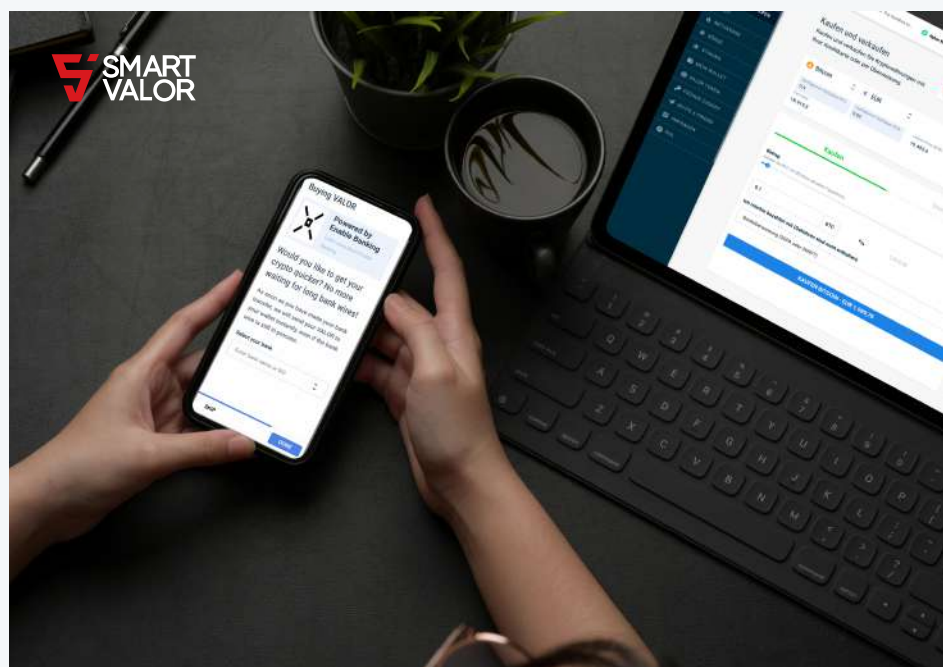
SMART VALOR

Buying VALOR

Powered by Enable Banking

Would you like to get your crypto quicker? No more waiting for long bank wires!

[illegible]

Select your bank

SKIP

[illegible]

Kaufen und verkaufen

Bitcoin

EUR

Kaufen

KAUFEN BITCOIN - EUR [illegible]